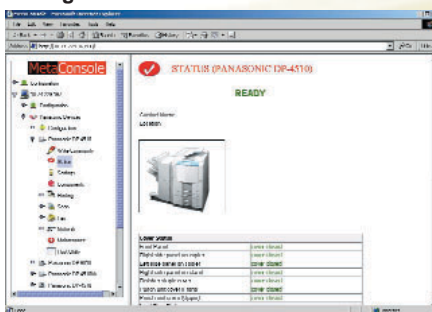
MetaConsole

STATUS (PANASONIC DP-4510)

READY

Contact Name
Location

Cover Status

| | |
|---|---|
| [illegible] | cover closed |
| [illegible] | cover closed |
| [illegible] | cover closed |
| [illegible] | cover closed |
| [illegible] | cover closed |
| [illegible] | cover closed |
| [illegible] | cover closed |

Status

Configuration

Printing

Scan

Fax

Maintenance

Panasonic DP-4510

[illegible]